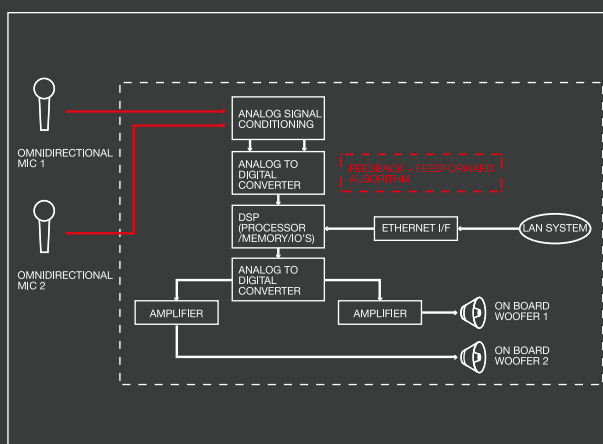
OMNIDIRECTIONAL MIC 1

OMNIDIRECTIONAL MIC 2

ANALOG SIGNAL CONDITIONING

ANALOG TO DIGITAL CONVERTER

FEEDBACK + FEEDFORWARD ALGORITHM

DSP (PROCESSOR /MEMORY/IO'S)

ETHERNET I/F

LAN SYSTEM

ANALOG TO DIGITAL CONVERTER

AMPLIFIER

AMPLIFIER

ON BOARD WOOFER 1

ON BOARD WOOFER 2